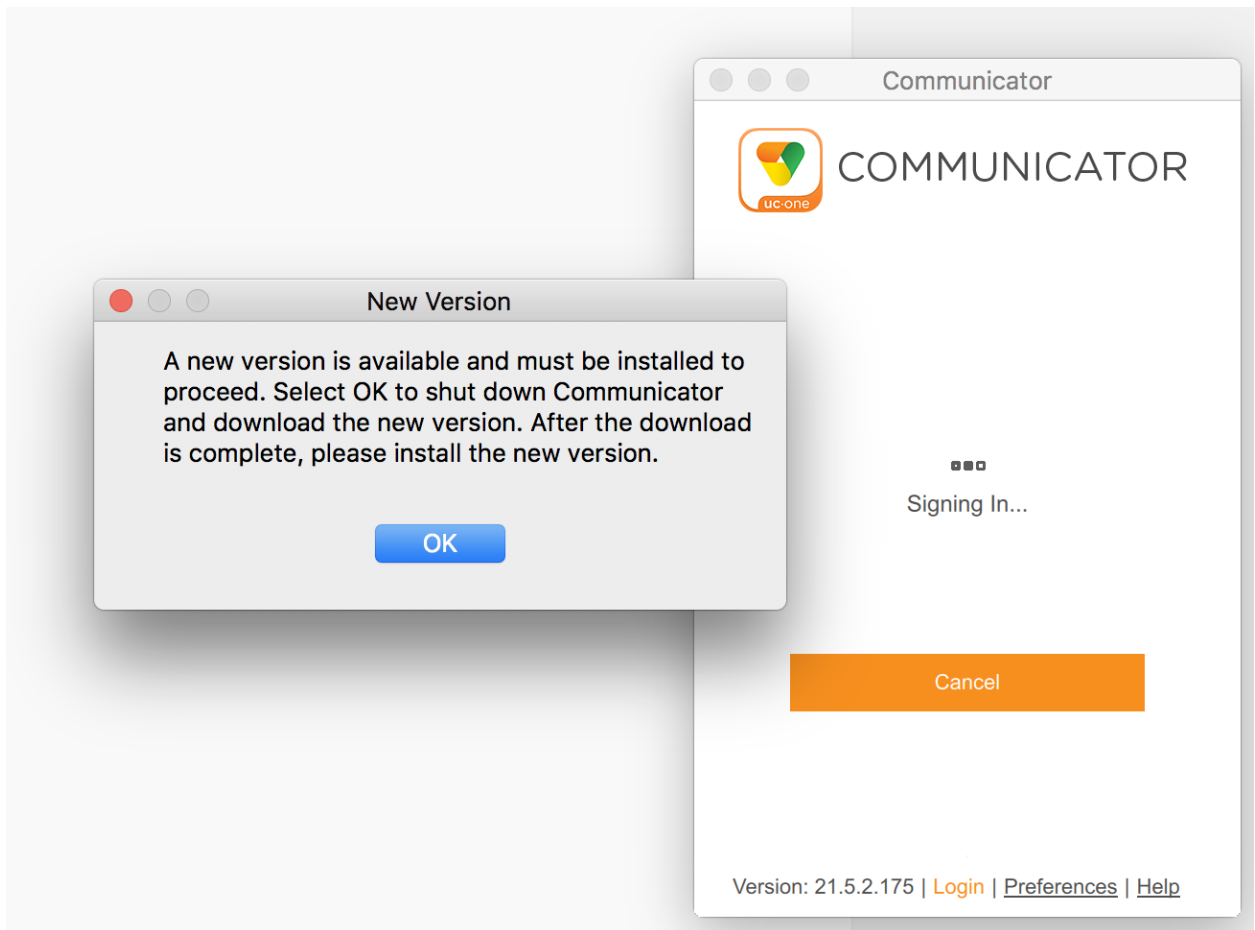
Communicator

uc-one

COMMUNICATOR

New Version

A new version is available and must be installed to proceed. Select OK to shut down Communicator and download the new version. After the download is complete, please install the new version.

OK

Signing In...

Cancel

Version: 21.5.2.175 | Login | Preferences | Help